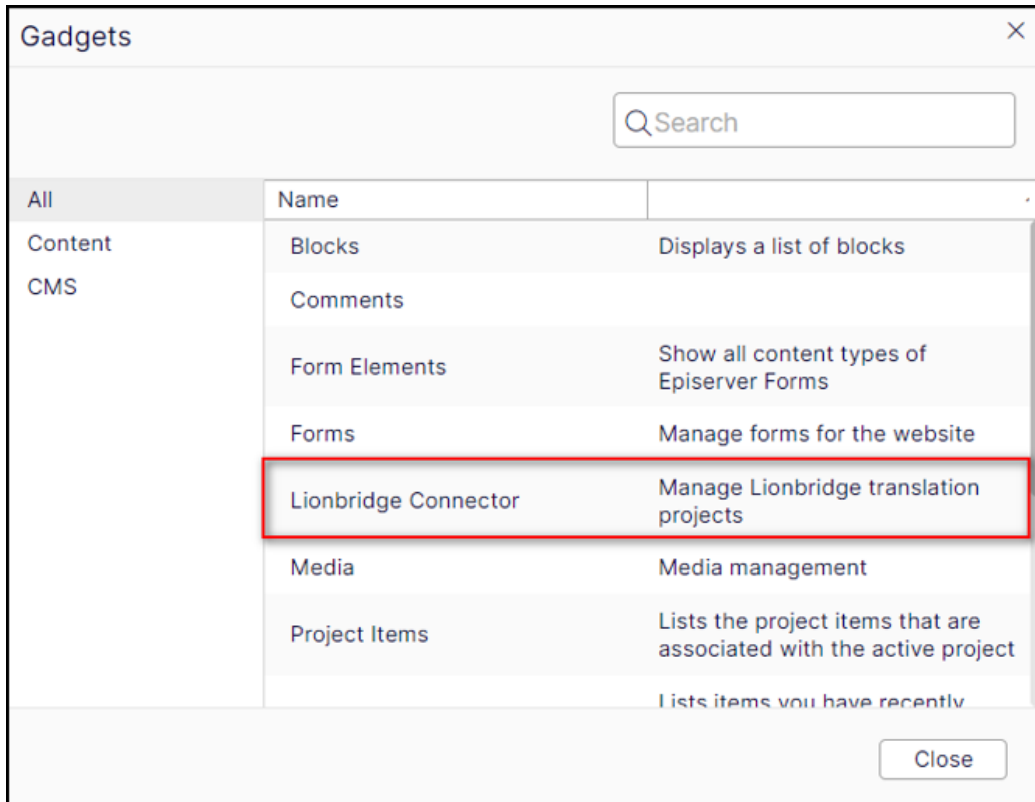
Gadgets ×

Search

All
Content
CMS

| Name | |
|---|---|
| Blocks | Displays a list of blocks |
| Comments | |
| Form Elements | Show all content types of Episerver Forms |
| Forms | Manage forms for the website |
| Lionbridge Connector | Manage Lionbridge translation projects |
| Media | Media management |
| Project Items | Lists the project items that are associated with the active project |
| | Lists items you have recently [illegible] |

Close